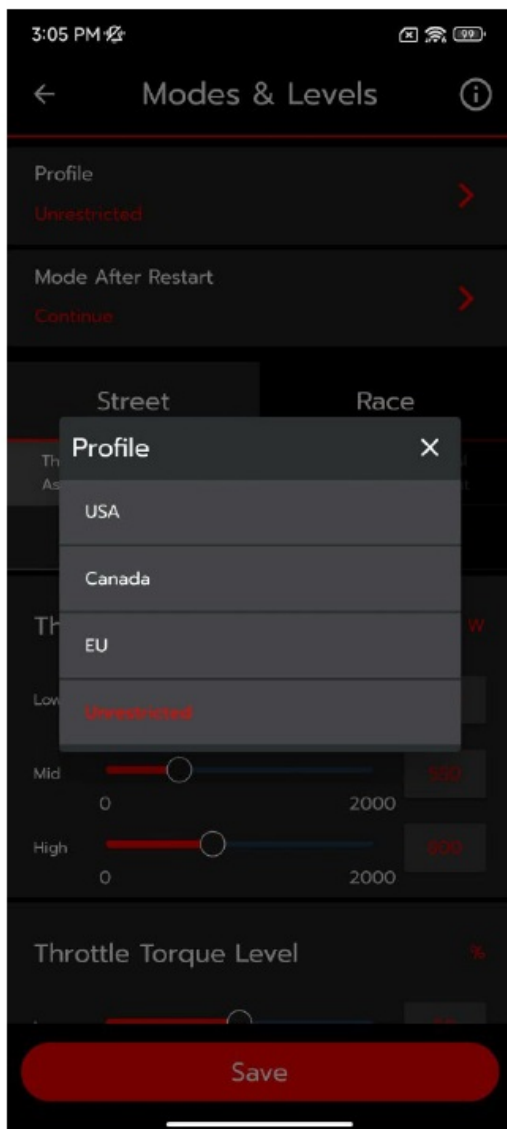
3:05 PM

Modes & Levels

Profile
Unrestricted

Mode After Restart
Continue

Street

Race

Th
As

Profile

×

USA

Canada

EU

Unrestricted

Th

W

Low

Mid

0

2000

550

High

0

2000

800

Throttle Torque Level

%

Save